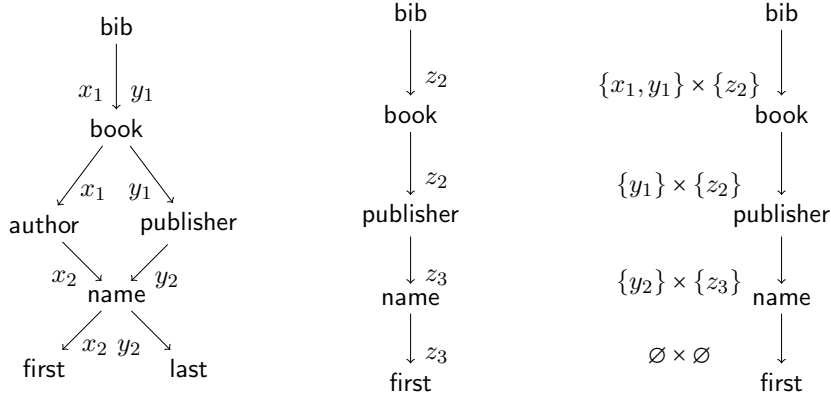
bib
$x_1$ $y_1$
book
$x_1$ $y_1$
author publisher
$x_2$ $y_2$
name
$x_2$ $y_2$
first last

bib
$z_2$
book
$z_2$
publisher
$z_3$
name
$z_3$
first

bib
$\{x_1, y_1\} \times \{z_2\}$
book
$\{y_1\} \times \{z_2\}$
publisher
$\{y_2\} \times \{z_3\}$
name
$\varnothing \times \varnothing$
first